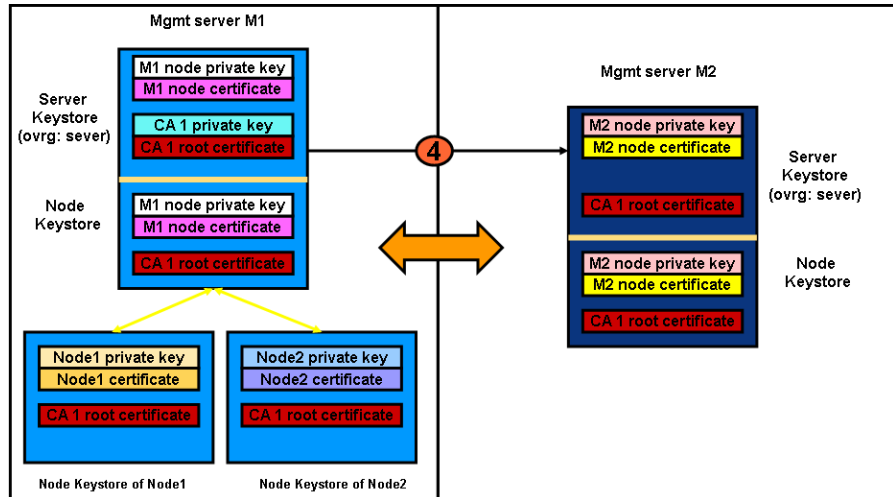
Mgmt server M1

Server Keystore (ovrg: sever)

M1 node private key
M1 node certificate

CA 1 private key
CA 1 root certificate

Node Keystore

M1 node private key
M1 node certificate

CA 1 root certificate

4

Mgmt server M2

M2 node private key
M2 node certificate

Server Keystore (ovrg: sever)

CA 1 root certificate

M2 node private key
M2 node certificate

Node Keystore

CA 1 root certificate

Node1 private key
Node1 certificate

CA 1 root certificate

Node2 private key
Node2 certificate

CA 1 root certificate

Node Keystore of Node1

Node Keystore of Node2